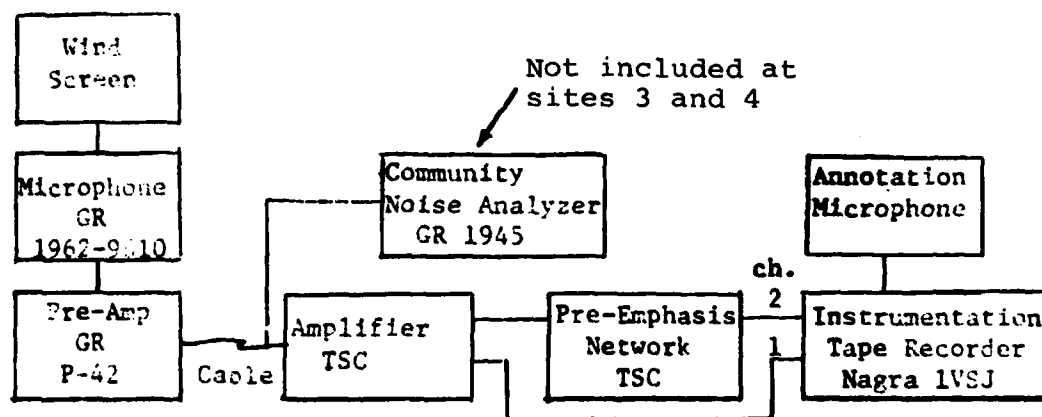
Wind Screen

Microphone GR 1962-9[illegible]10

Pre-Amp GR P-42

Caole

Not included at sites 3 and 4

Community Noise Analyzer GR 1945

Amplifier TSC

Pre-Emphasis Network TSC

Annotation Microphone

ch. 2

1

Instrumentation Tape Recorder Nagra 1VSJ